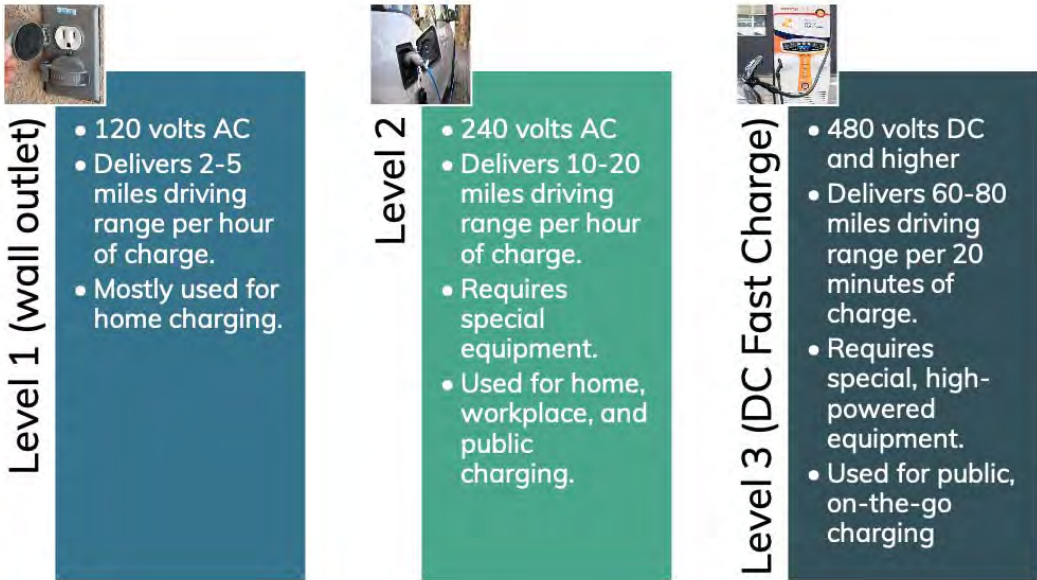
Level 1 (wall outlet)

- 120 volts AC
- Delivers 2-5 miles driving range per hour of charge.
- Mostly used for home charging.

Level 2

- 240 volts AC
- Delivers 10-20 miles driving range per hour of charge.
- Requires special equipment.
- Used for home, workplace, and public charging.

Level 3 (DC Fast Charge)

- 480 volts DC and higher
- Delivers 60-80 miles driving range per 20 minutes of charge.
- Requires special, high-powered equipment.
- Used for public, on-the-go charging